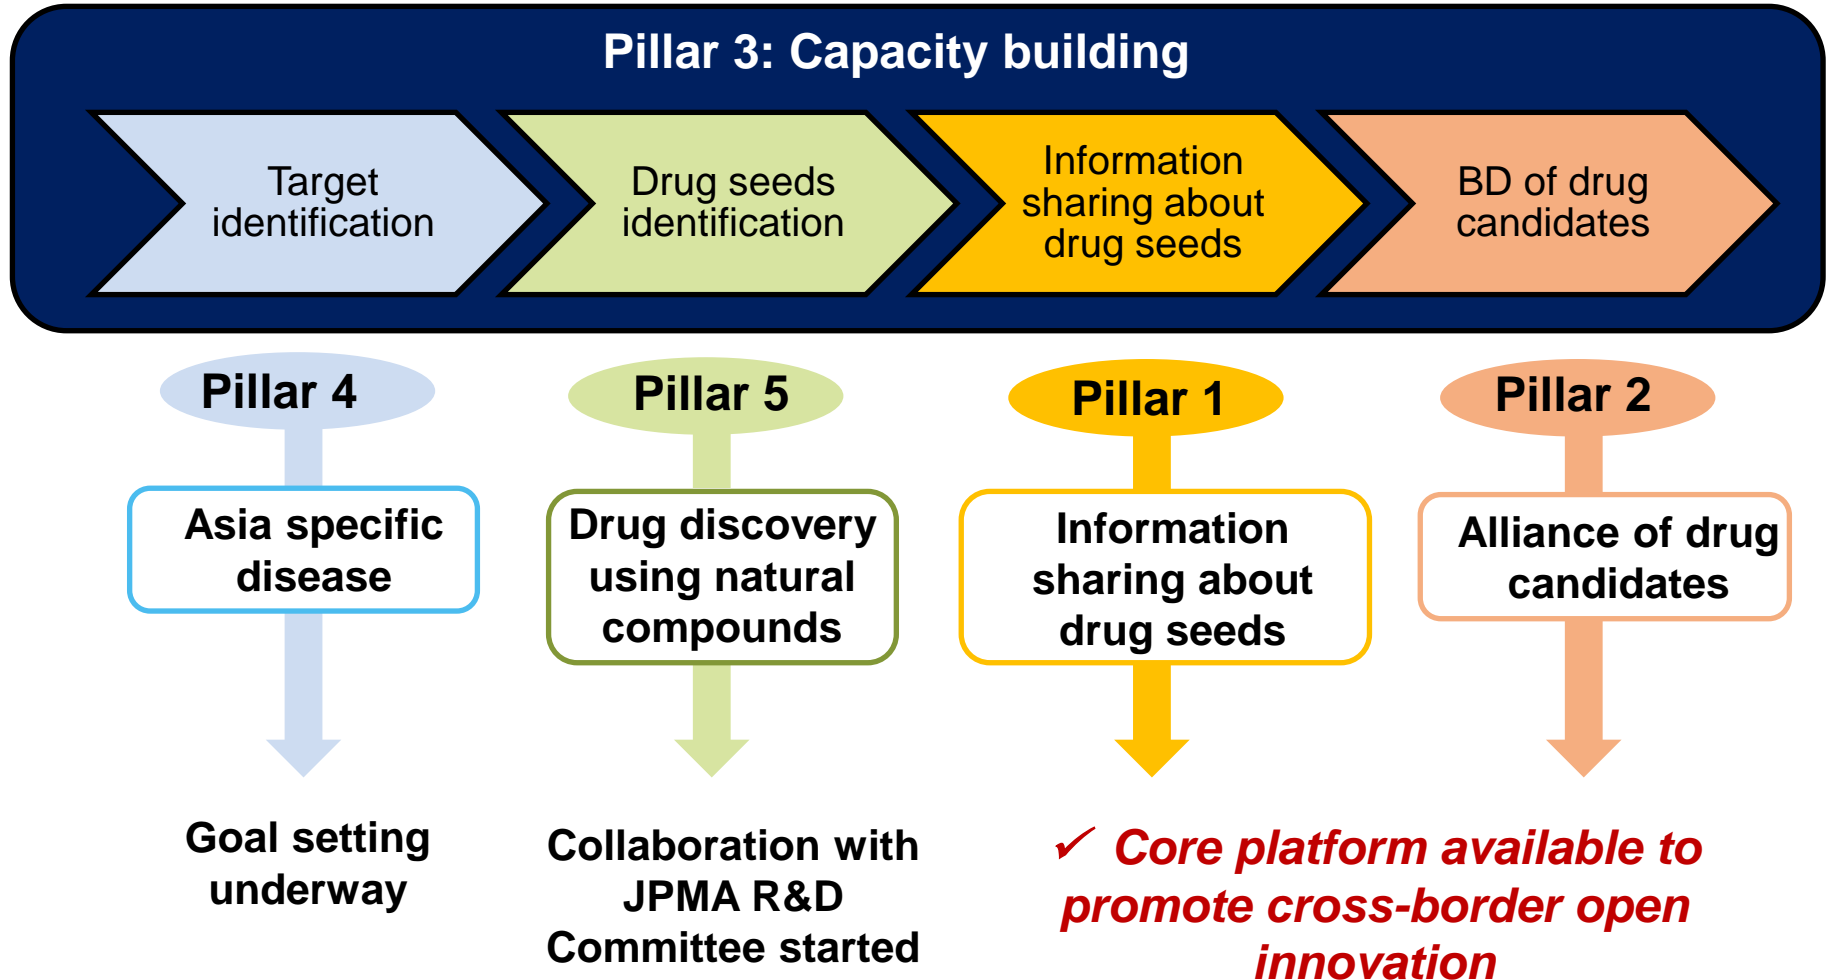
Pillar 3: Capacity building

Target identification

Drug seeds identification

Information sharing about drug seeds

BD of drug candidates

Pillar 4

Asia specific disease

Goal setting underway

Pillar 5

Drug discovery using natural compounds

Collaboration with JPMA R&D Committee started

Pillar 1

Information sharing about drug seeds

Pillar 2

Alliance of drug candidates

✓ Core platform available to promote cross-border open innovation